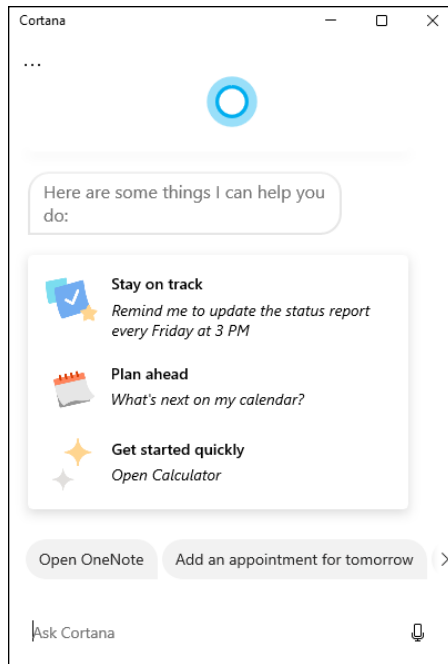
Cortana

...

Here are some things I can help you do:

Stay on track
Remind me to update the status report every Friday at 3 PM

Plan ahead
What's next on my calendar?

Get started quickly
Open Calculator

Open OneNote

Add an appointment for tomorrow

Ask Cortana